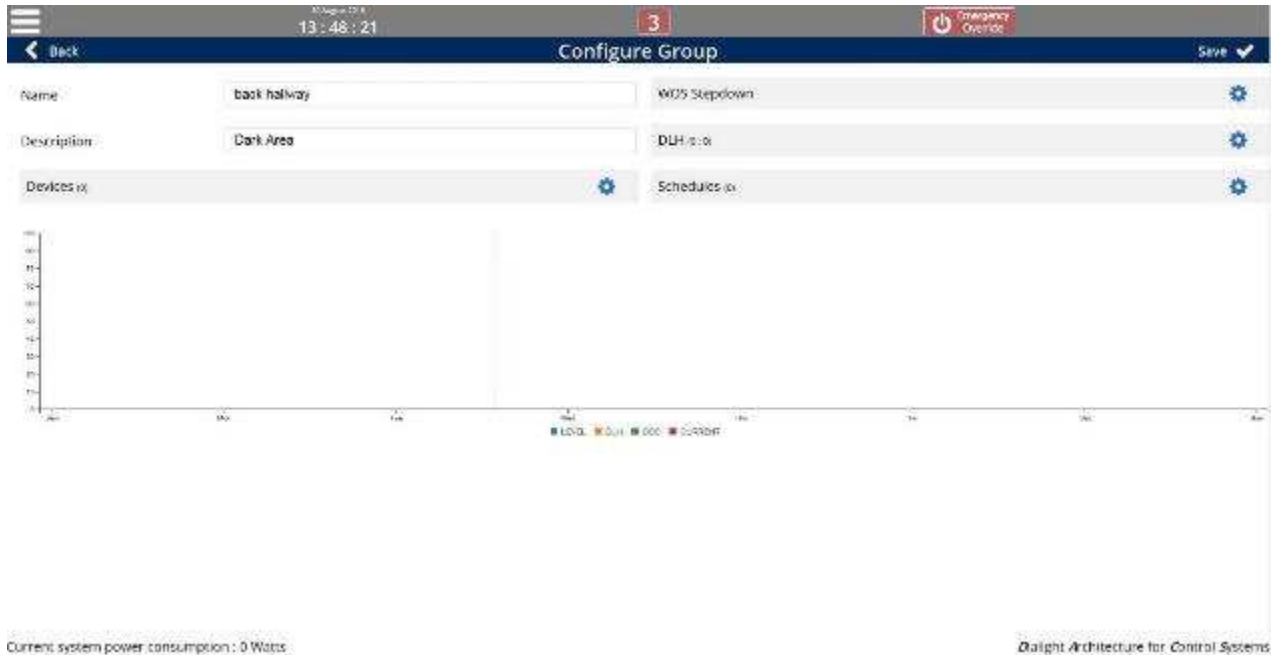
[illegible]
13 : 48 : 21
3
Emergency Override
Back
Configure Group
Save
Name
back hallway
WOS Stepdown
Description
Dark Area
DLH (0 : 0)
Devices (0)
Schedules (0)
LEVEL DLH OCC CURRENT
Current system power consumption : 0 Watts
Dialight Architecture for Control Systems